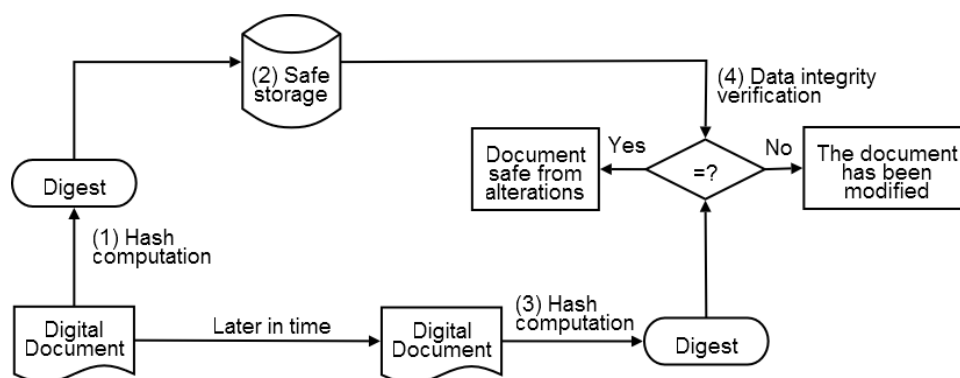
(2) Safe storage

(4) Data integrity verification

Digest

Document safe from alterations

Yes

=?

No

The document has been modified

(1) Hash computation

Digital Document

Later in time

Digital Document

(3) Hash computation

Digest